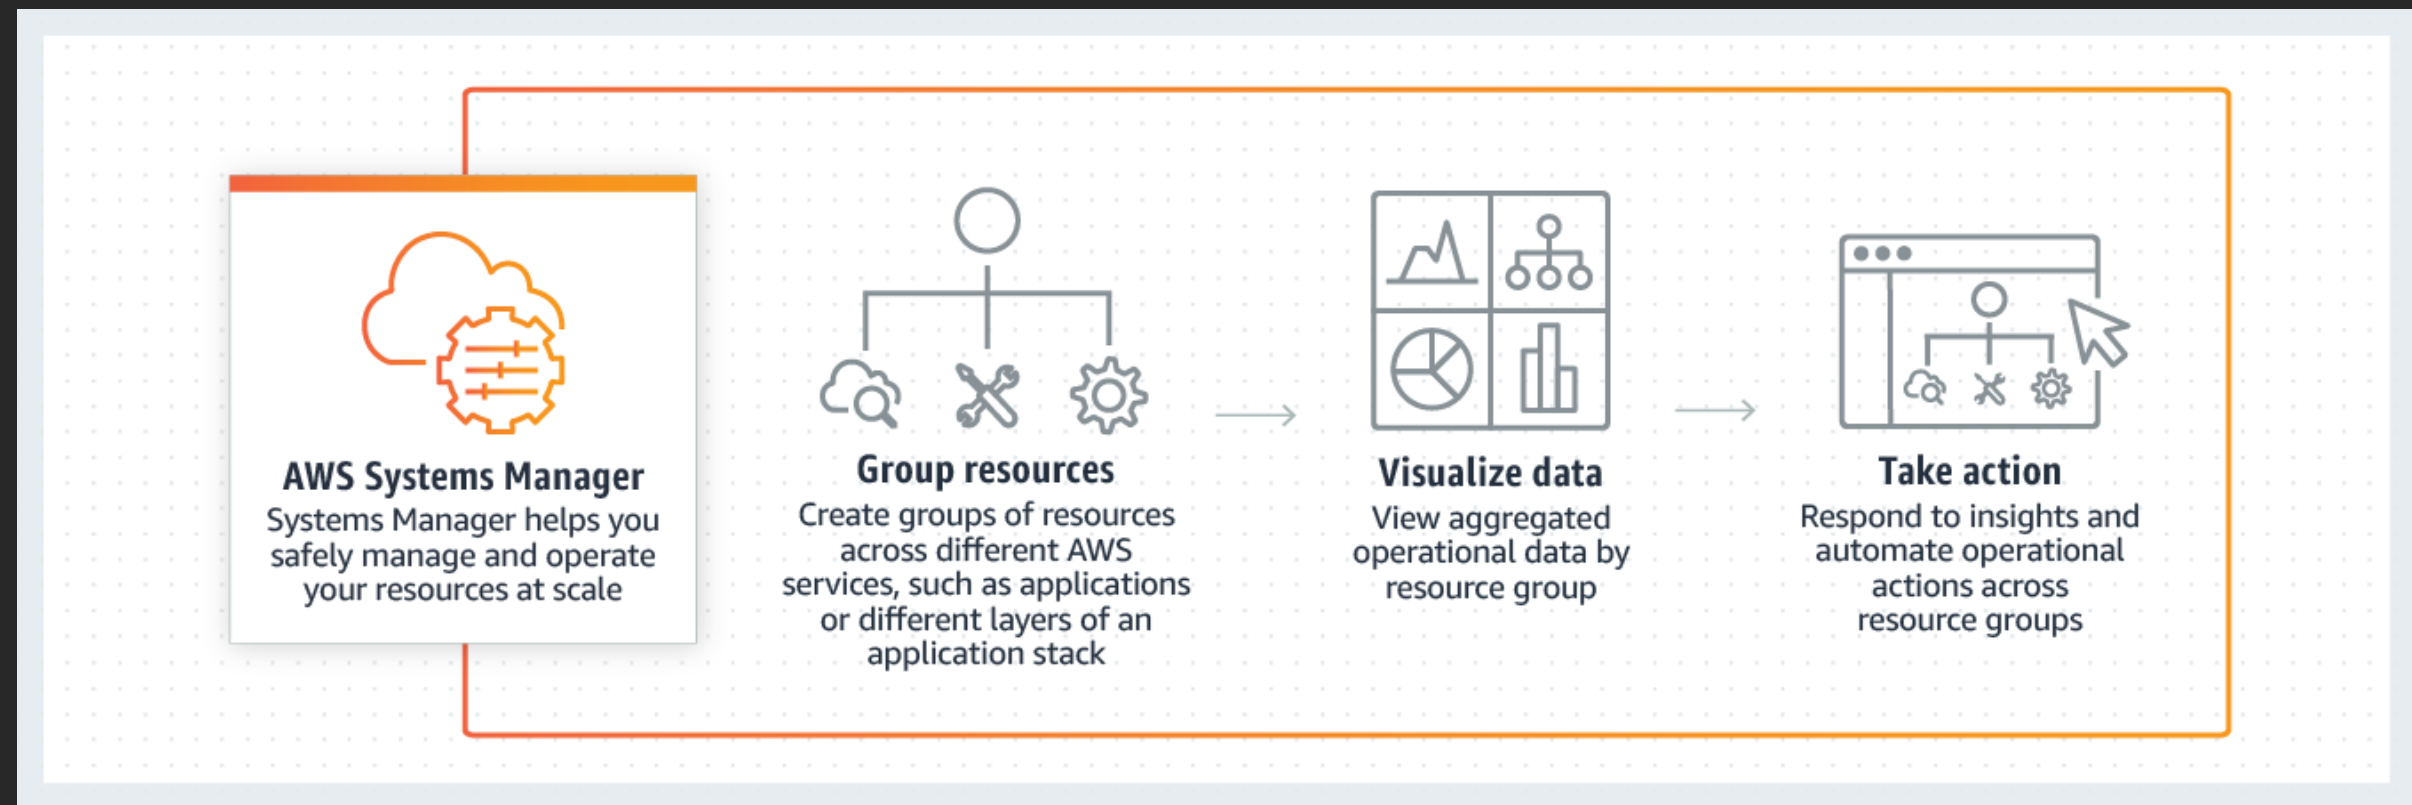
AWS Systems Manager
Systems Manager helps you safely manage and operate your resources at scale

Group resources
Create groups of resources across different AWS services, such as applications or different layers of an application stack

Visualize data
View aggregated operational data by resource group

Take action
Respond to insights and automate operational actions across resource groups